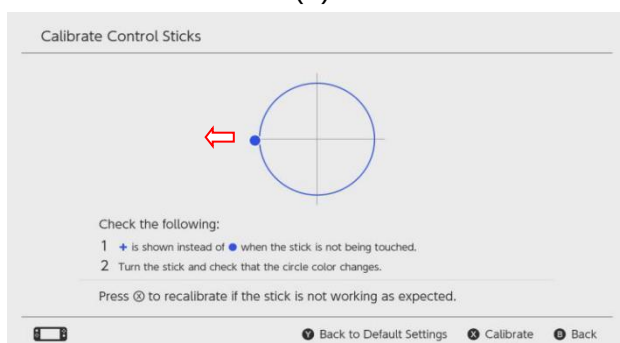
Calibrate Control Sticks

Check the following:

1 + is shown instead of ● when the stick is not being touched.

2 Turn the stick and check that the circle color changes.

Press Ⓧ to recalibrate if the stick is not working as expected.

Ⓨ Back to Default Settings Ⓧ Calibrate Ⓑ Back